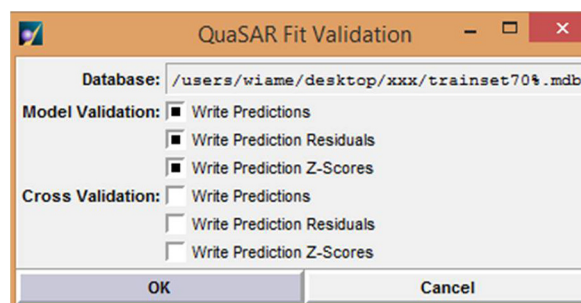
QuaSAR Fit Validation

Database: /users/wiame/desktop/xxx/trainset70%.mdb

Model Validation: Write Predictions

Write Prediction Residuals

Write Prediction Z-Scores

Cross Validation: Write Predictions

Write Prediction Residuals

Write Prediction Z-Scores

OK

Cancel